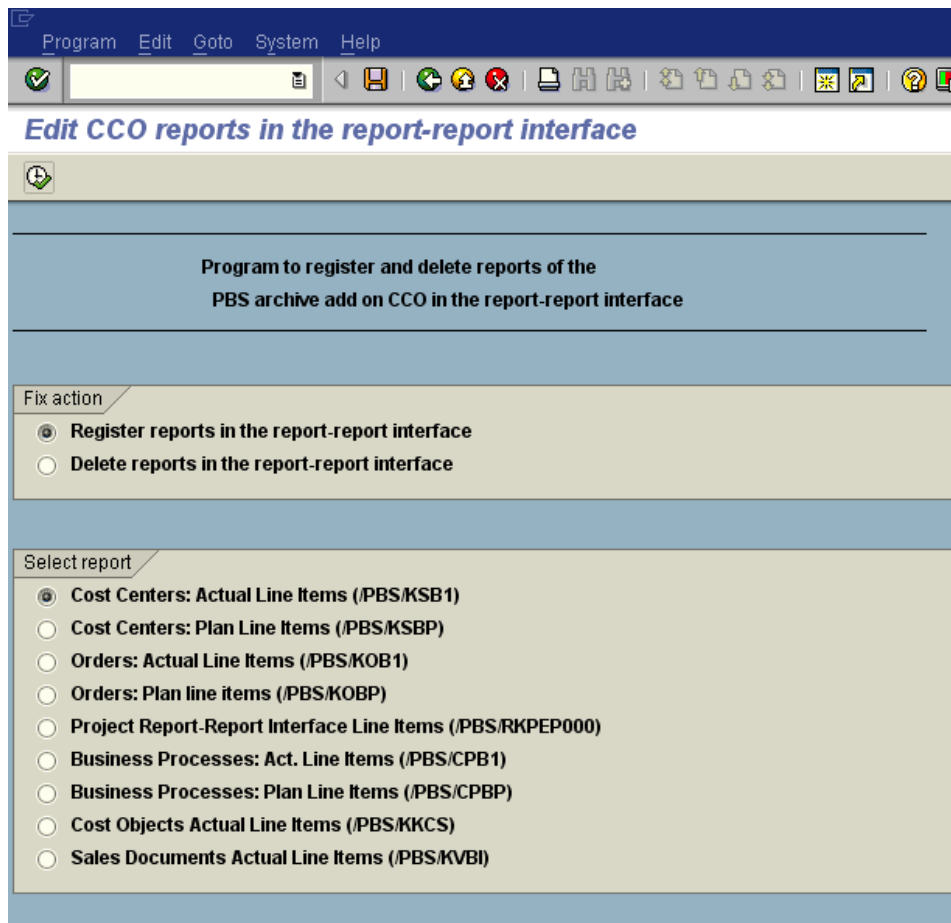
Program Edit Goto System Help

Edit CCO reports in the report-report interface

Program to register and delete reports of the
PBS archive add on CCO in the report-report interface

Fix action
Register reports in the report-report interface
Delete reports in the report-report interface

Select report
Cost Centers: Actual Line Items (/PBS/KSB1)
Cost Centers: Plan Line Items (/PBS/KSBP)
Orders: Actual Line Items (/PBS/KOB1)
Orders: Plan line items (/PBS/KOBP)
Project Report-Report Interface Line Items (/PBS/RKPEP000)
Business Processes: Act. Line Items (/PBS/CPB1)
Business Processes: Plan Line Items (/PBS/CPBP)
Cost Objects Actual Line Items (/PBS/KKCS)
Sales Documents Actual Line Items (/PBS/KVBI)